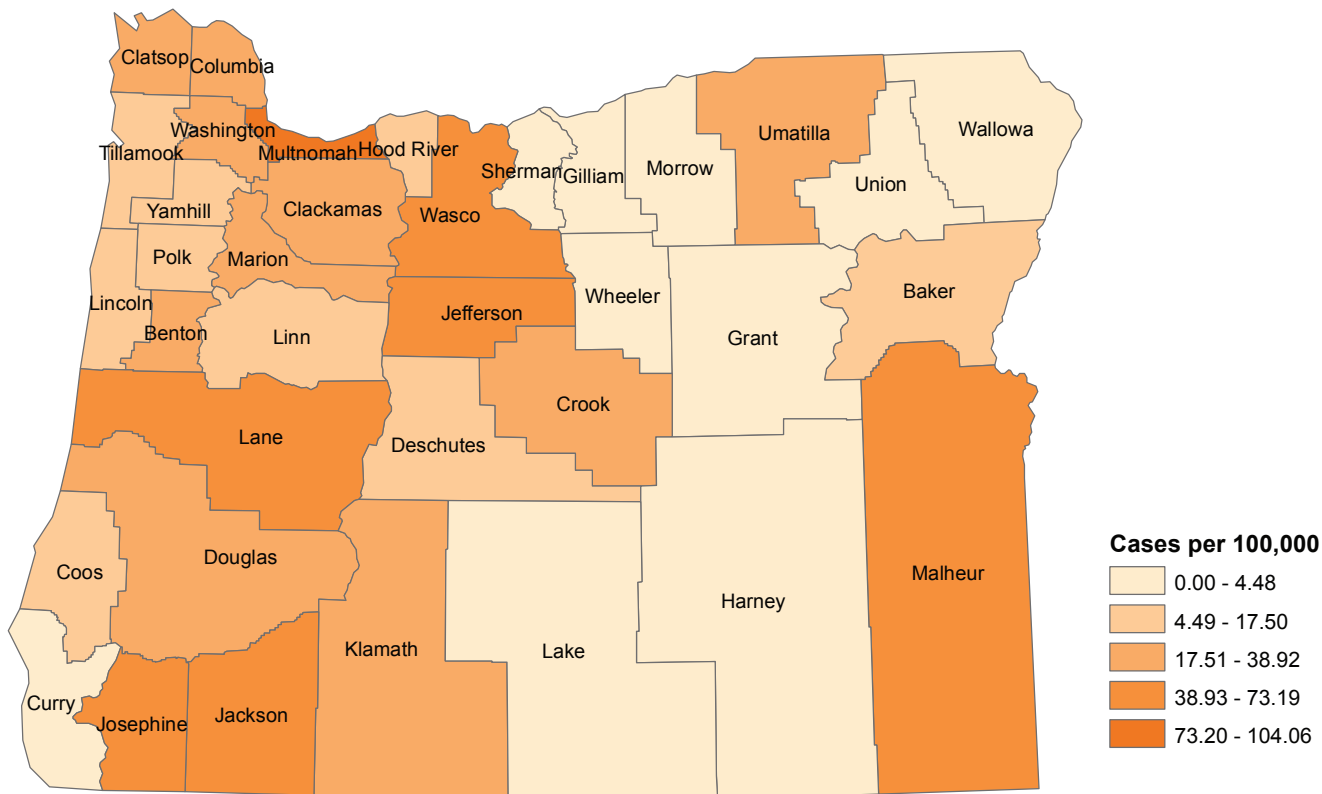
Clatsop
Columbia
Washington
Tillamook
Multnomah
Hood River
Sherman
Gilliam
Morrow
Umatilla
Union
Wallowa
Yamhill
Clackamas
Wasco
Polk
Marion
Lincoln
Benton
Linn
Jefferson
Wheeler
Grant
Baker
Crook
Lane
Deschutes
Coos
Douglas
Malheur
Harney
Klamath
Lake
Curry
Josephine
Jackson

Cases per 100,000
0.00 - 4.48
4.49 - 17.50
17.51 - 38.92
38.93 - 73.19
73.20 - 104.06